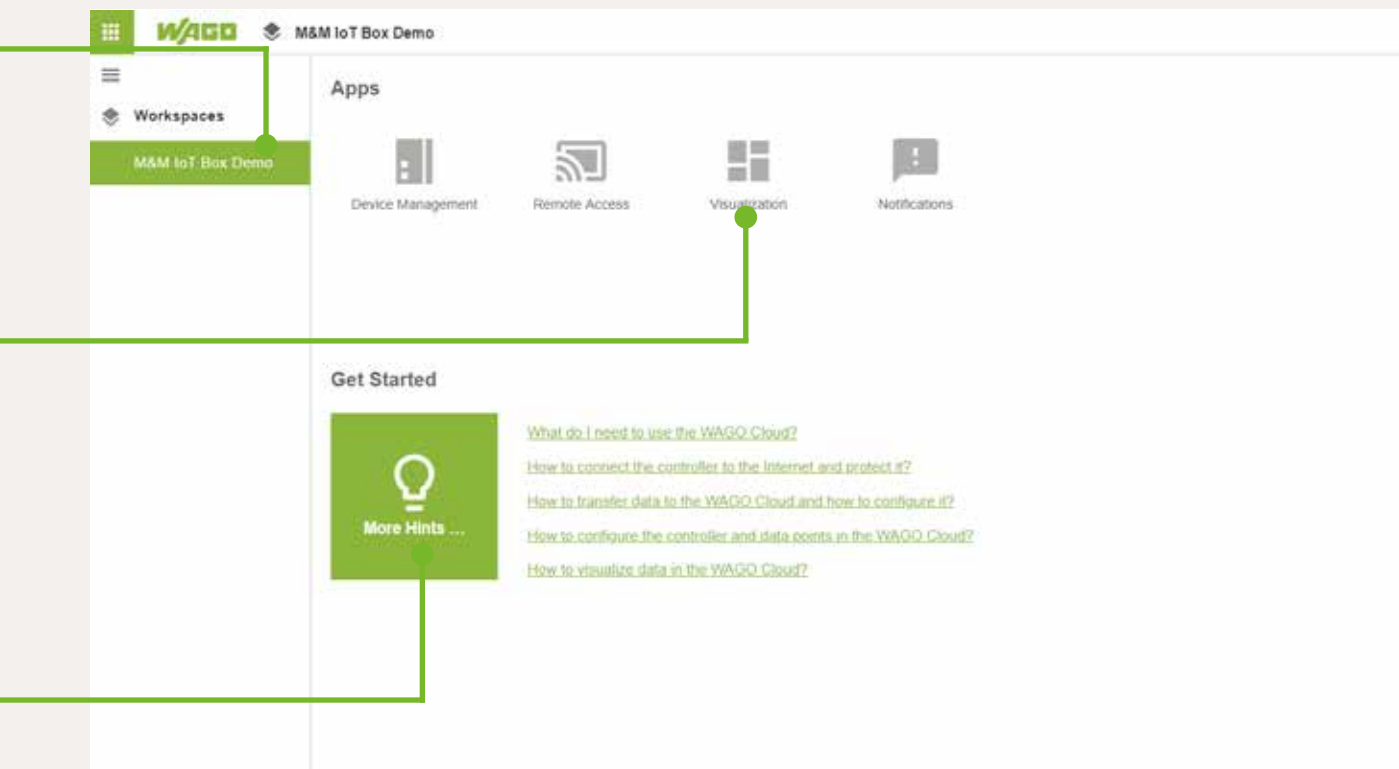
WAGO M&M IoT Box Demo

Workspaces

M&M IoT Box Demo

Apps

Device Management

Remote Access

Visualization

Notifications

Get Started

More Hints ...

What do I need to use the WAGO Cloud?

How to connect the controller to the Internet and protect it?

How to transfer data to the WAGO Cloud and how to configure it?

How to configure the controller and data points in the WAGO Cloud?

How to visualize data in the WAGO Cloud?